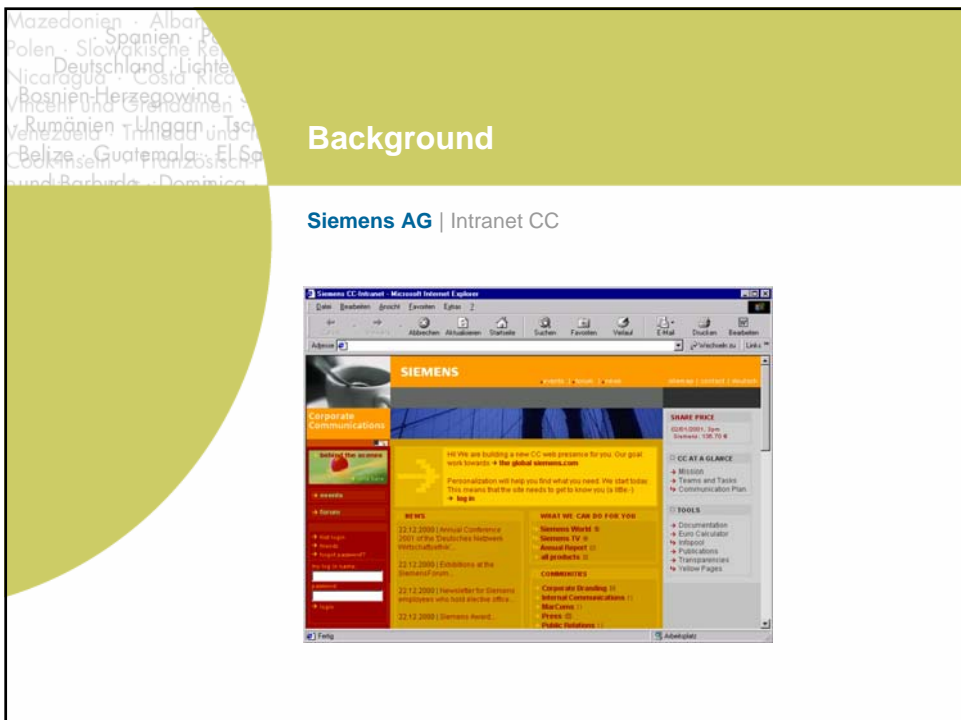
Mazedonien · Alban
Polen · Slowakische Re
Spanien · P
Deutschland · Lichte
Nicaragua · Costa Rica
Bosnien-Herzegowina ·
Vincent und Grenadinen ·
Rumänien · Ungarn · Tsch
Venezuela · Trinidad und
Belize · Guatemala · El Sa
Cookinseln · Französisch
und Barbuda · Dominica

Background

Siemens AG | Intranet CC

Siemens CC Intranet - Microsoft Internet Explorer
Datei Bearbeiten Ansicht Favoriten Extras ?
Zurück Vorwärts Abbrechen Aktualisieren Startseite Suchen Favoriten Verlauf E-Mail Drucken Bearbeiten
Adresse
Wechseln zu Links

SIEMENS
events forum news
site map contact deutsch

Corporate Communications

behind the scenes

events
forum

Visit login
Search
Forgot password?
my log in name
password
login

Hi! We are building a new CC web presence for you. Our goal: work towards → the global siemens.com
Personalization will help you find what you need. We start today. This means that the site needs to get to know you (a little :-)
→ log in

NEWS
22.12.2000 | Annual Conference 2001 of the 'Deutsches Netzwerk Wirtschaftsethik'...
22.12.2000 | Exhibitions at the SiemensForum...
22.12.2000 | Newsletter for Siemens employees who hold elective office...
22.12.2000 | Siemens Award...

WHAT WE CAN DO FOR YOU
Siemens World
Siemens TV
Annual Report
all products

COMMUNITIES
Corporate Branding
Internal Communications
MarComs
Press
Public Relations

SHARE PRICE
02/01/2001, 3pm
Siemens: 135.70 €

CC AT A GLANCE
Mission
Teams and Tasks
Communication Plan

TOOLS
Documentation
Euro Calculator
Infopool
Publications
Transparencies
Yellow Pages

Fertig
Arbeitsplatz